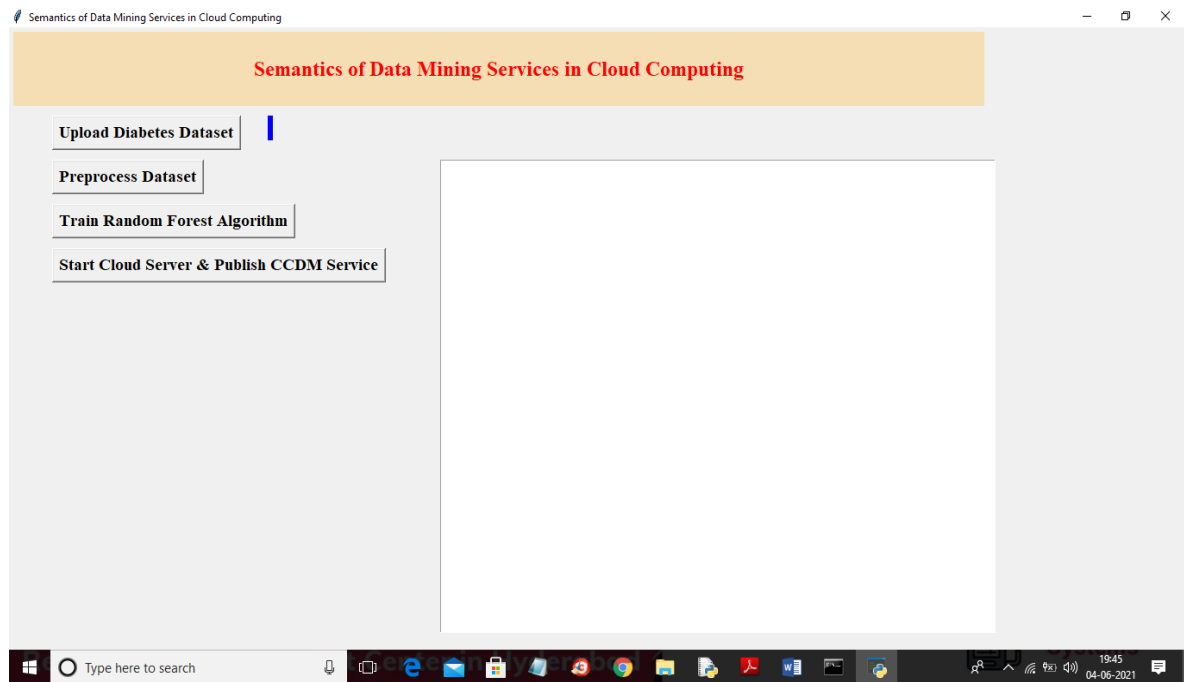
Semantics of Data Mining Services in Cloud Computing

Semantics of Data Mining Services in Cloud Computing

Upload Diabetes Dataset

Preprocess Dataset

Train Random Forest Algorithm

Start Cloud Server & Publish CCDM Service

Type here to search

19:45
04-06-2021